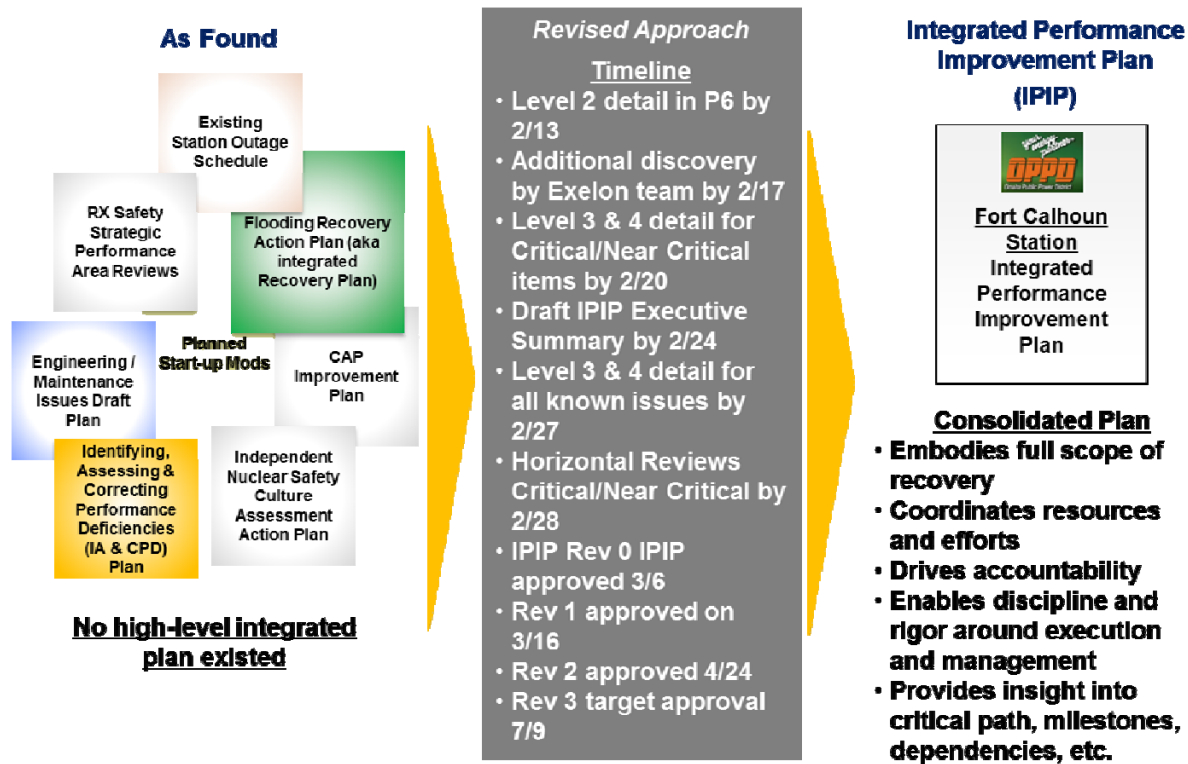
As Found

Existing Station Outage Schedule

RX Safety Strategic Performance Area Reviews

Flooding Recovery Action Plan (aka integrated Recovery Plan)

Planned Start-up Mods

Engineering / Maintenance Issues Draft Plan

CAP Improvement Plan

Identifying, Assessing & Correcting Performance Deficiencies (IA & CPD) Plan

Independent Nuclear Safety Culture Assessment Action Plan

No high-level integrated plan existed

Revised Approach

Timeline

• Level 2 detail in P6 by 2/13
• Additional discovery by Exelon team by 2/17
• Level 3 & 4 detail for Critical/Near Critical items by 2/20
• Draft IPIP Executive Summary by 2/24
• Level 3 & 4 detail for all known issues by 2/27
• Horizontal Reviews Critical/Near Critical by 2/28
• IPIP Rev 0 IPIP approved 3/6
• Rev 1 approved on 3/16
• Rev 2 approved 4/24
• Rev 3 target approval 7/9

Integrated Performance Improvement Plan

(IPIP)

OPPD
Omaha Public Power District

Fort Calhoun Station
Integrated Performance Improvement Plan

Consolidated Plan
• Embodies full scope of recovery
• Coordinates resources and efforts
• Drives accountability
• Enables discipline and rigor around execution and management
• Provides insight into critical path, milestones, dependencies, etc.